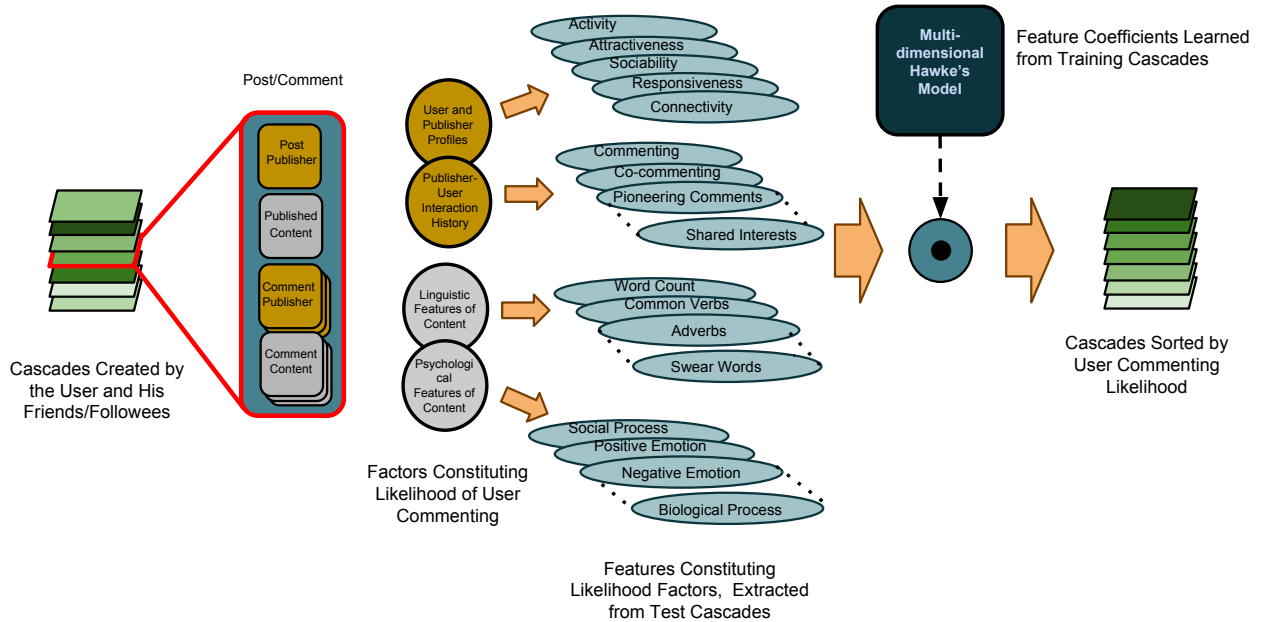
Cascades Created by the User and His Friends/Followees

Post/Comment

Post Publisher

Published Content

Comment Publisher

Comment Content

User and Publisher Profiles

Publisher-User Interaction History

Linguistic Features of Content

Psychological Features of Content

Factors Constituting Likelihood of User Commenting

Activity
Attractiveness
Sociability
Responsiveness
Connectivity

Commenting
Co-commenting
Pioneering Comments
Shared Interests

Word Count
Common Verbs
Adverbs
Swear Words

Social Process
Positive Emotion
Negative Emotion
Biological Process

Features Constituting Likelihood Factors, Extracted from Test Cascades

Multi-dimensional Hawke's Model

Feature Coefficients Learned from Training Cascades

Cascades Sorted by User Commenting Likelihood